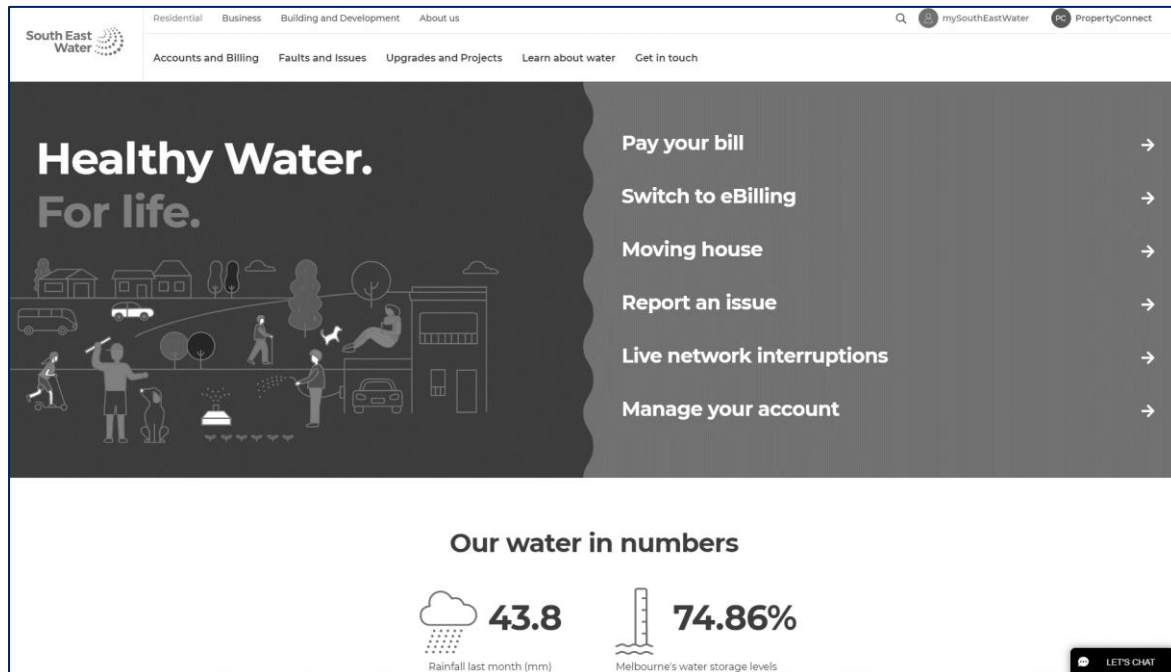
South East Water

Residential Business Building and Development About us

mySouthEastWater PC PropertyConnect

Accounts and Billing Faults and Issues Upgrades and Projects Learn about water Get in touch

Healthy Water.
For life.

Pay your bill →

Switch to eBilling →

Moving house →

Report an issue →

Live network interruptions →

Manage your account →

Our water in numbers

43.8
Rainfall last month (mm)

74.86%
Melbourne's water storage levels

LET'S CHAT